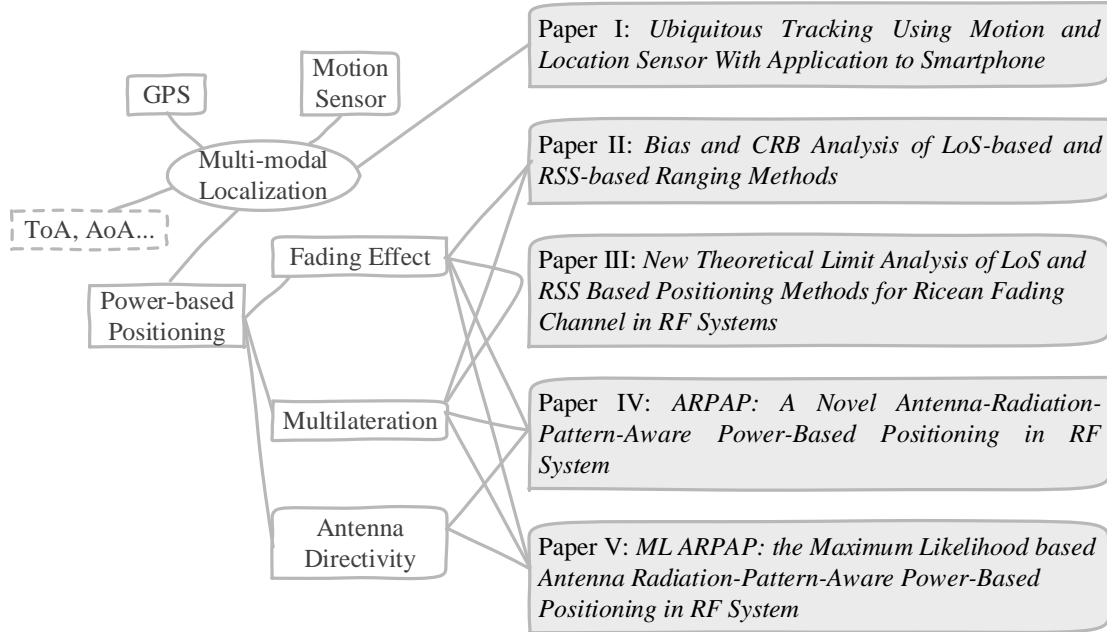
GPS

Motion Sensor

Multi-modal Localization

ToA, AoA...

Power-based Positioning

Fading Effect

Multilateration

Antenna Directivity

Paper I: *Ubiquitous Tracking Using Motion and Location Sensor With Application to Smartphone*

Paper II: *Bias and CRB Analysis of LoS-based and RSS-based Ranging Methods*

Paper III: *New Theoretical Limit Analysis of LoS and RSS Based Positioning Methods for Ricean Fading Channel in RF Systems*

Paper IV: *ARPAP: A Novel Antenna-Radiation-Pattern-Aware Power-Based Positioning in RF System*

Paper V: *ML ARPAP: the Maximum Likelihood based Antenna Radiation-Pattern-Aware Power-Based Positioning in RF System*